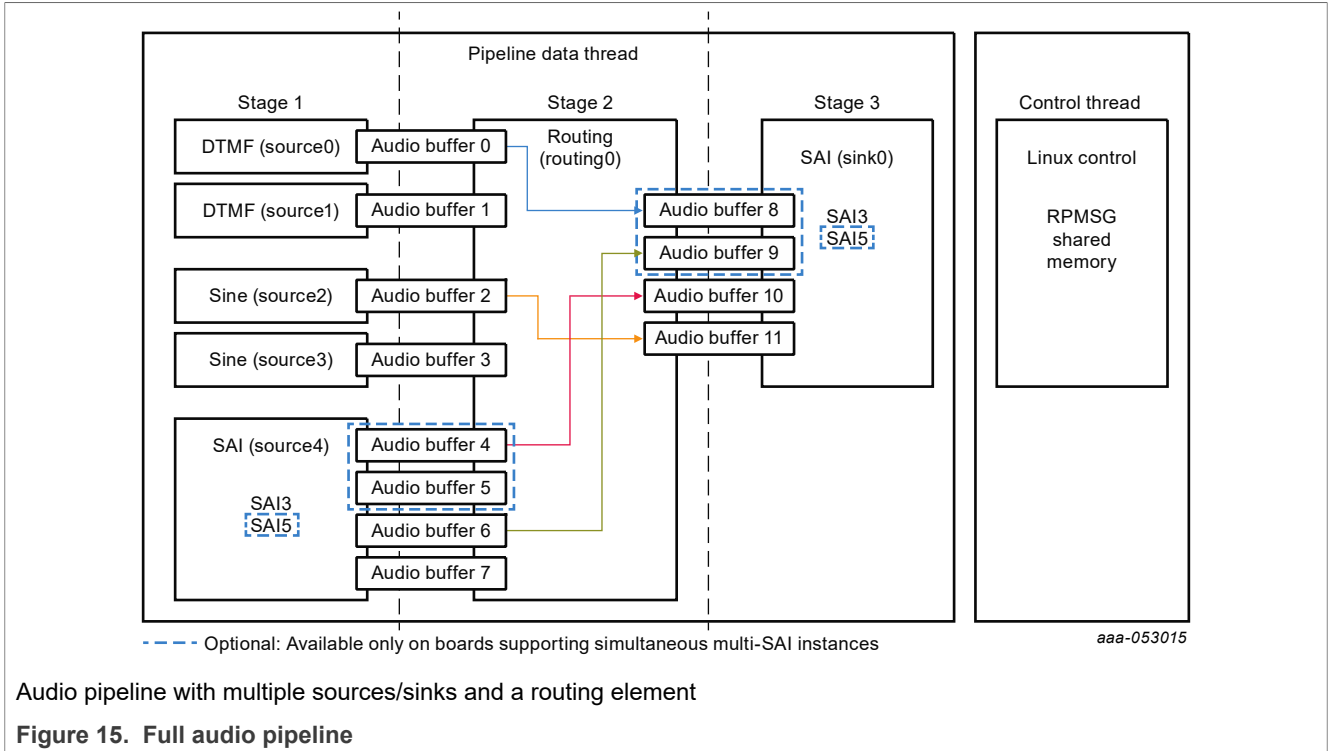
Pipeline data thread

Stage 1

Stage 2

Stage 3

Control thread

DTMF (source0)

Audio buffer 0

Routing (routing0)

SAI (sink0)

Linux control

DTMF (source1)

Audio buffer 1

Audio buffer 8

SAI3
SAI5

RPMSG shared memory

Audio buffer 9

Sine (source2)

Audio buffer 2

Audio buffer 10

Audio buffer 11

Sine (source3)

Audio buffer 3

SAI (source4)

Audio buffer 4

Audio buffer 5

SAI3
SAI5

Audio buffer 6

Audio buffer 7

Optional: Available only on boards supporting simultaneous multi-SAI instances

aaa-053015

Audio pipeline with multiple sources/sinks and a routing element

Figure 15. Full audio pipeline